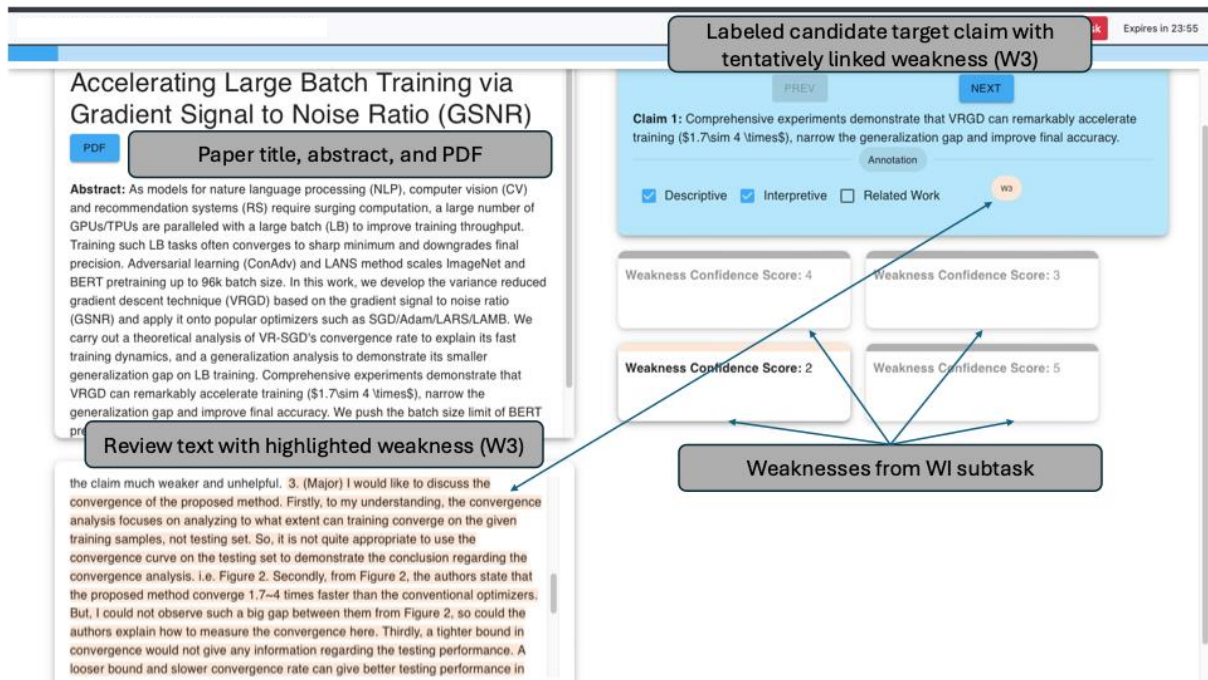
Labeled candidate target claim with tentatively linked weakness (W3)

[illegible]k Expires in 23:55

Accelerating Large Batch Training via Gradient Signal to Noise Ratio (GSNR)

PDF

Paper title, abstract, and PDF

Abstract: As models for nature language processing (NLP), computer vision (CV) and recommendation systems (RS) require surging computation, a large number of GPUs/TPUs are paralleled with a large batch (LB) to improve training throughput. Training such LB tasks often converges to sharp minimum and downgrades final precision. Adversarial learning (ConAdv) and LANS method scales ImageNet and BERT pretraining up to 96k batch size. In this work, we develop the variance reduced gradient descent technique (VRGD) based on the gradient signal to noise ratio (GSNR) and apply it onto popular optimizers such as SGD/Adam/LARS/LAMB. We carry out a theoretical analysis of VR-SGD's convergence rate to explain its fast training dynamics, and a generalization analysis to demonstrate its smaller generalization gap on LB training. Comprehensive experiments demonstrate that VRGD can remarkably accelerate training ($1.7\sim 4 \times$), narrow the generalization gap and improve final accuracy. We push the batch size limit of BERT pre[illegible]

Review text with highlighted weakness (W3)

the claim much weaker and unhelpful. 3. (Major) I would like to discuss the convergence of the proposed method. Firstly, to my understanding, the convergence analysis focuses on analyzing to what extent can training converge on the given training samples, not testing set. So, it is not quite appropriate to use the convergence curve on the testing set to demonstrate the conclusion regarding the convergence analysis. i.e. Figure 2. Secondly, from Figure 2, the authors state that the proposed method converge 1.7~4 times faster than the conventional optimizers. But, I could not observe such a big gap between them from Figure 2, so could the authors explain how to measure the convergence here. Thirdly, a tighter bound in convergence would not give any information regarding the testing performance. A looser bound and slower convergence rate can give better testing performance in

PREV NEXT

Claim 1: Comprehensive experiments demonstrate that VRGD can remarkably accelerate training ($1.7\sim 4 \times$), narrow the generalization gap and improve final accuracy.

Annotation

Descriptive Interpretive Related Work W3

Weakness Confidence Score: 4
Weakness Confidence Score: 3
Weakness Confidence Score: 2
Weakness Confidence Score: 5

Weaknesses from WI subtask